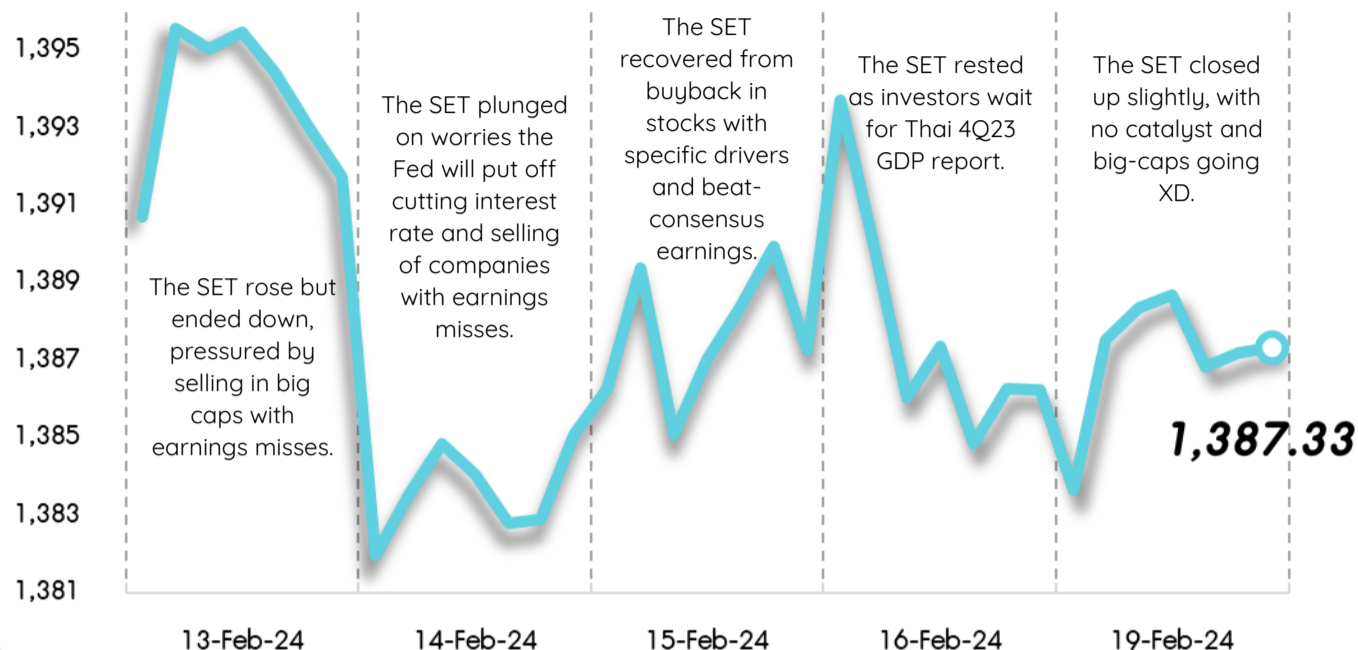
1,395
1,393
1,391
1,389
1,387
1,385
1,383
1,381

The SET rose but ended down, pressured by selling in big caps with earnings misses.

The SET plunged on worries the Fed will put off cutting interest rate and selling of companies with earnings misses.

The SET recovered from buyback in stocks with specific drivers and beat-consensus earnings.

The SET rested as investors wait for Thai 4Q23 GDP report.

The SET closed up slightly, with no catalyst and big-caps going XD.

1,387.33

13-Feb-24
14-Feb-24
15-Feb-24
16-Feb-24
19-Feb-24